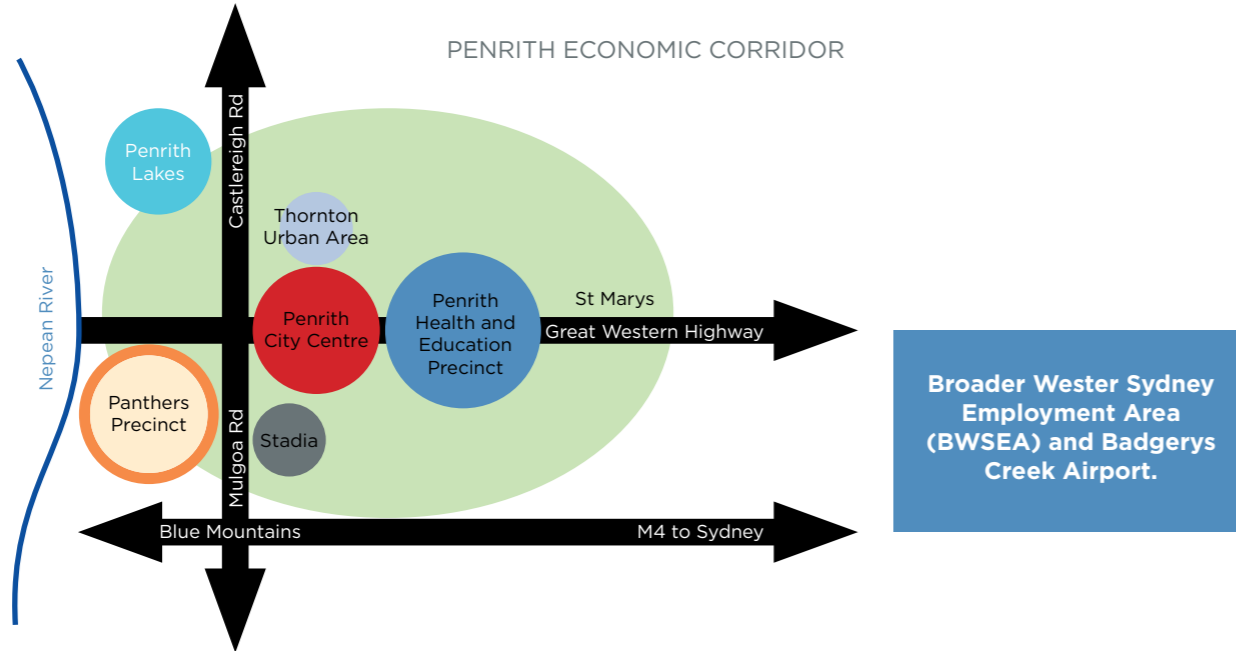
PENRITH ECONOMIC CORRIDOR

Penrith Lakes

Castlereagh Rd

Thornton Urban Area

Nepean River

Penrith City Centre

Penrith Health and Education Precinct

St Marys

Great Western Highway

Panthers Precinct

Mulgoa Rd

Stadia

Blue Mountains

M4 to Sydney

Broader Wester Sydney Employment Area (BWSEA) and Badgerys Creek Airport.